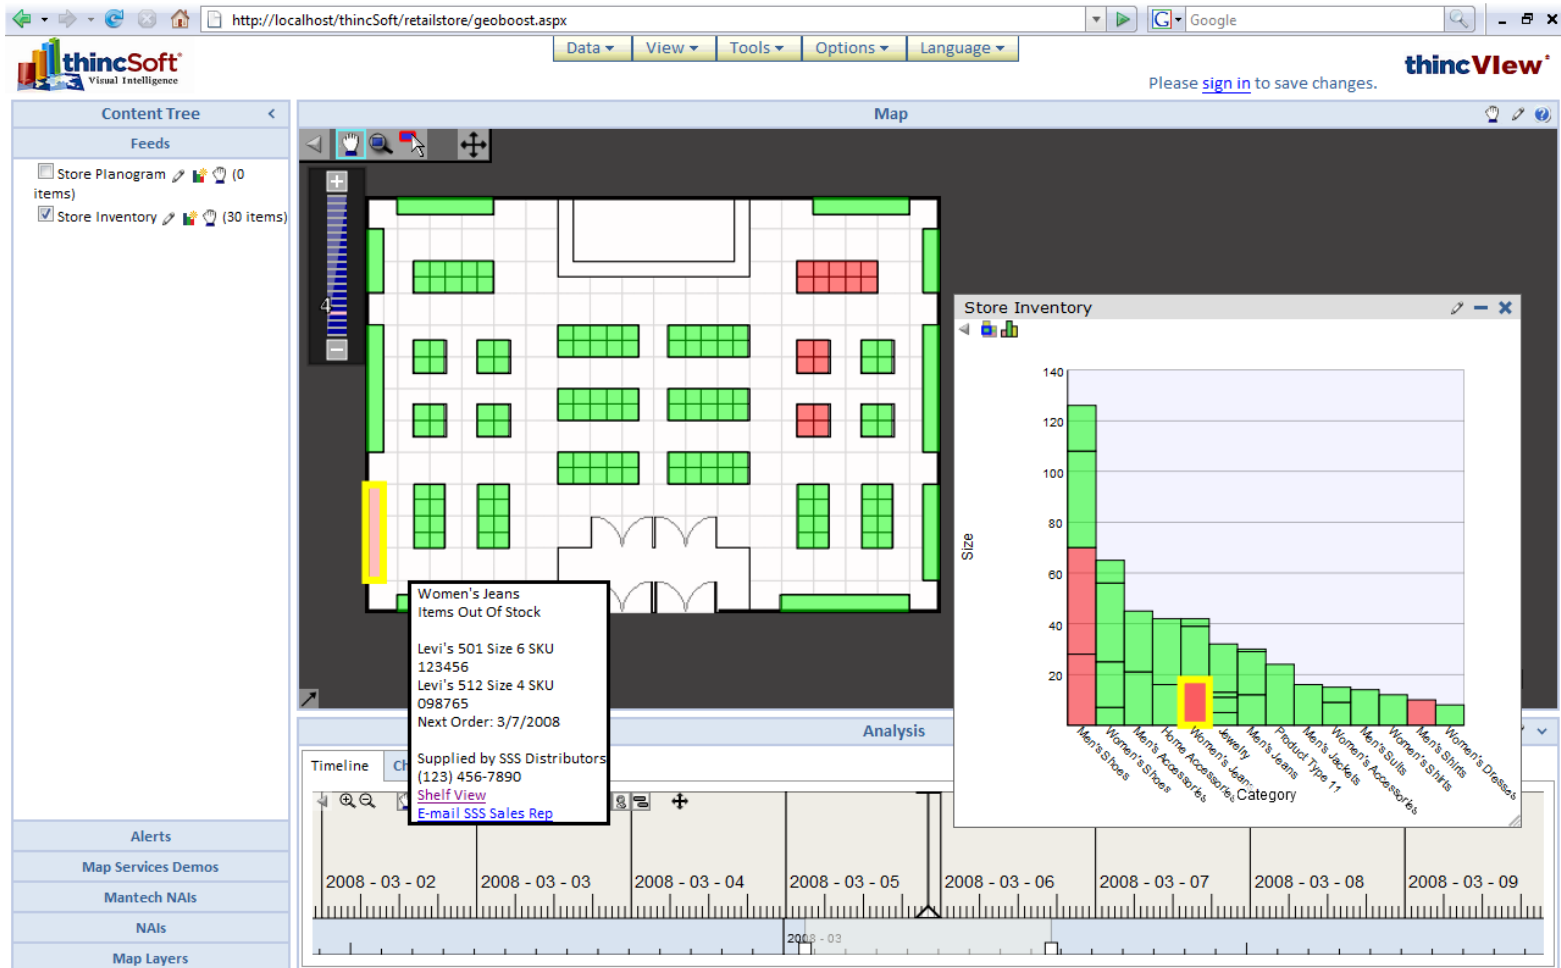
http://localhost/thincSoft/retailstore/geoboost.aspx

Google

thincSoft Visual Intelligence

Data ▾ View ▾ Tools ▾ Options ▾ Language ▾

thincView

Please sign in to save changes.

Content Tree

Feeds

Store Planogram (0 items)

Store Inventory (30 items)

Map

4

Women's Jeans
Items Out Of Stock

Levi's 501 Size 6 SKU 123456
Levi's 512 Size 4 SKU 098765
Next Order: 3/7/2008

Supplied by SSS Distributors
(123) 456-7890
Shelf View
E-mail SSS Sales Rep

Store Inventory

140
120
100
80
60
40
20

Size

Men's Shoes
Women's Shoes
Men's Accessories
Home Accessories
Women's Jeans
Jewelry
Men's Jeans
Product Type 11
Men's Jackets
Women's Accessories
Men's Suits
Men's Shirts
Women's Shirts
Women's Dresses

Category

Analysis

Timeline

Ch

2008 - 03 - 02
2008 - 03 - 03
2008 - 03 - 04
2008 - 03 - 05
2008 - 03 - 06
2008 - 03 - 07
2008 - 03 - 08
2008 - 03 - 09

2008 - 03

Alerts

Map Services Demos

Mantech NAIs

NAIs

Map Layers